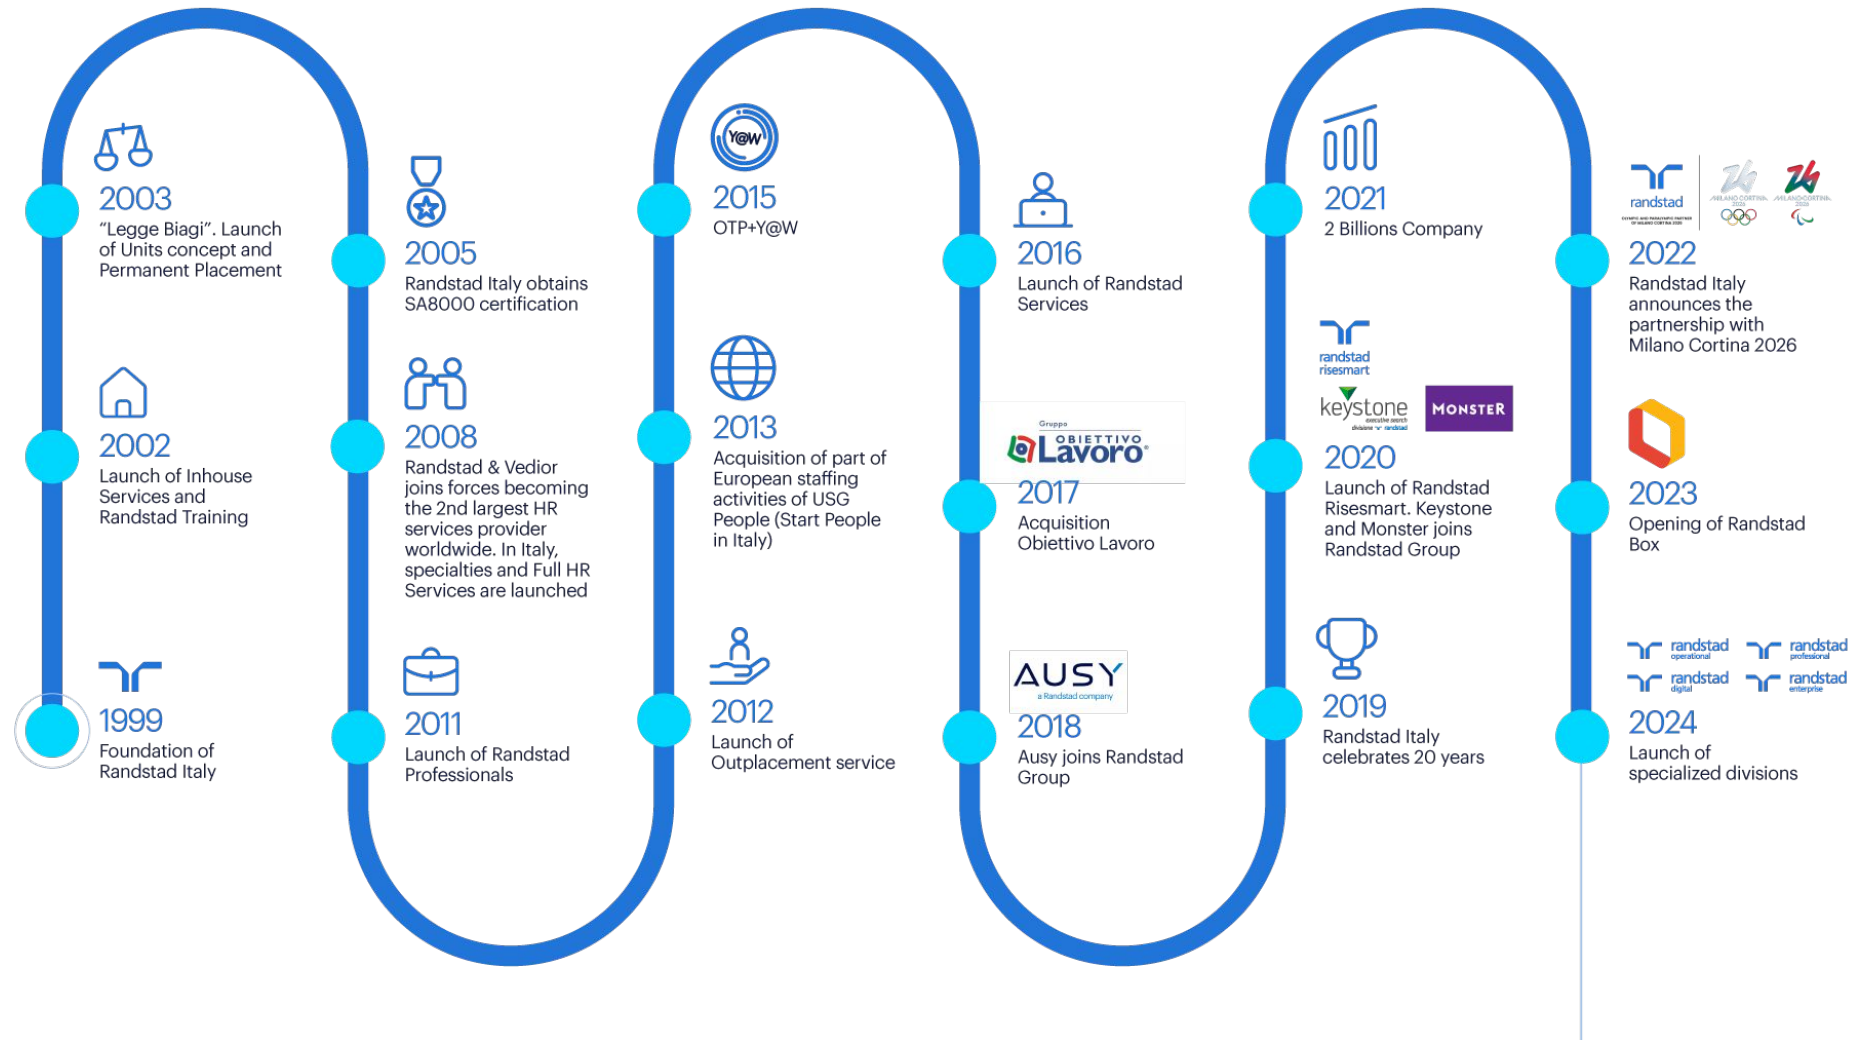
2003
"Legge Biagi". Launch of Units concept and Permanent Placement

2002
Launch of Inhouse Services and Randstad Training

1999
Foundation of Randstad Italy

2005
Randstad Italy obtains SA8000 certification

2008
Randstad & Vedior joins forces becoming the 2nd largest HR services provider worldwide. In Italy, specialties and Full HR Services are launched

2011
Launch of Randstad Professionals

Y@W
2015
OTP+Y@W

2013
Acquisition of part of European staffing activities of USG People (Start People in Italy)

2012
Launch of Outplacement service

2016
Launch of Randstad Services

Gruppo OBIETTIVO Lavoro
2017
Acquisition Obiettivo Lavoro

AUSY a Randstad company
2018
Ausy joins Randstad Group

2021
2 Billions Company

randstad risesmart
keystone executive search
MONSTER
2020
Launch of Randstad Risesmart. Keystone and Monster joins Randstad Group

2019
Randstad Italy celebrates 20 years

randstad
2022
Randstad Italy announces the partnership with Milano Cortina 2026

2023
Opening of Randstad Box

randstad operational
randstad professional
randstad digital
randstad enterprise
2024
Launch of specialized divisions